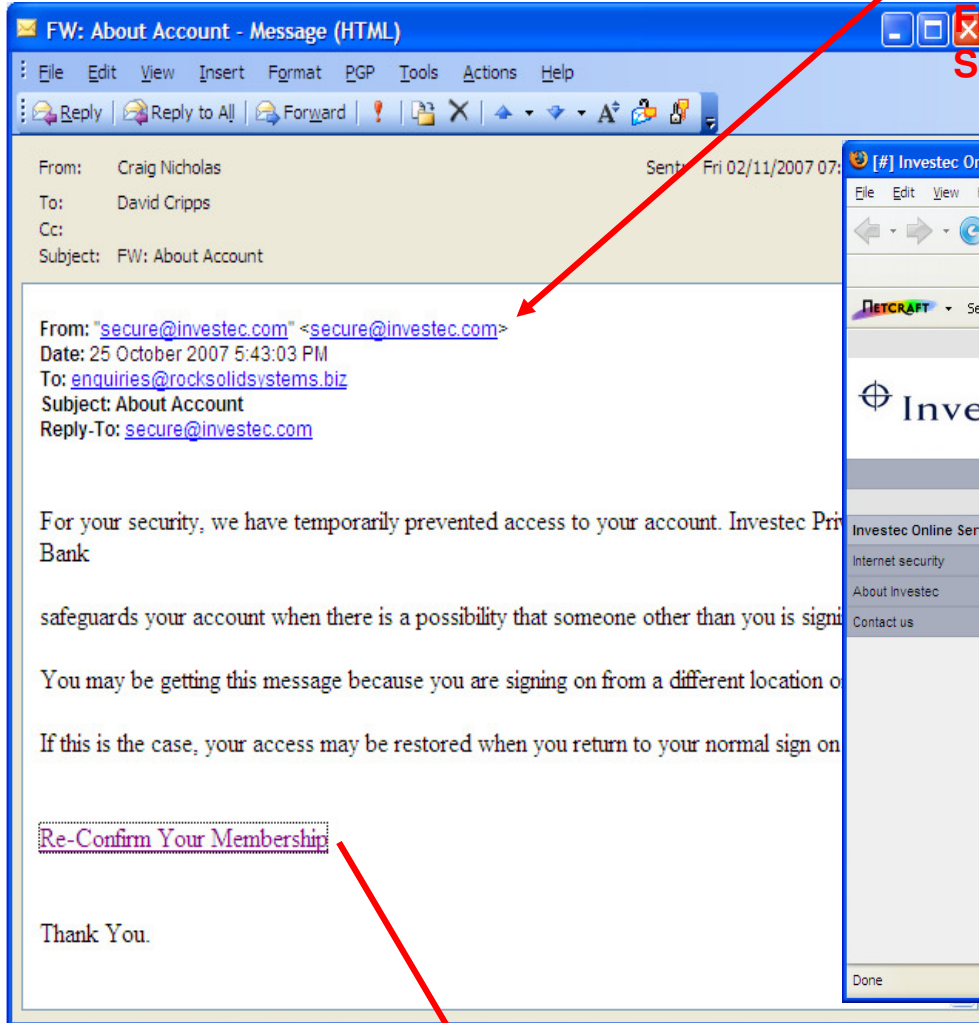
FW: About Account - Message (HTML)

File Edit View Insert Format PGP Tools Actions Help

Reply | Reply to All | Forward

From: Craig Nicholas
To: David Cripps
Cc:
Subject: FW: About Account

Sent: Fri 02/11/2007 07:

From: "secure@investec.com" <secure@investec.com>
Date: 25 October 2007 5:43:03 PM
To: enquiries@rocksolidsystems.biz
Subject: About Account
Reply-To: secure@investec.com

For your security, we have temporarily prevented access to your account. Investec Pri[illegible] Bank

safeguards your account when there is a possibility that someone other than you is signi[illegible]

You may be getting this message because you are signing on from a different location o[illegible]

If this is the case, your access may be restored when you return to your normal sign on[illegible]

Re-Confirm Your Membership

Thank You.

[#] Investec O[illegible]
File Edit View
NETCRAFT Se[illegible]
Inve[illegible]
Investec Online Ser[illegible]
Internet security
About Investec
Contact us
Done

E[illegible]
S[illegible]